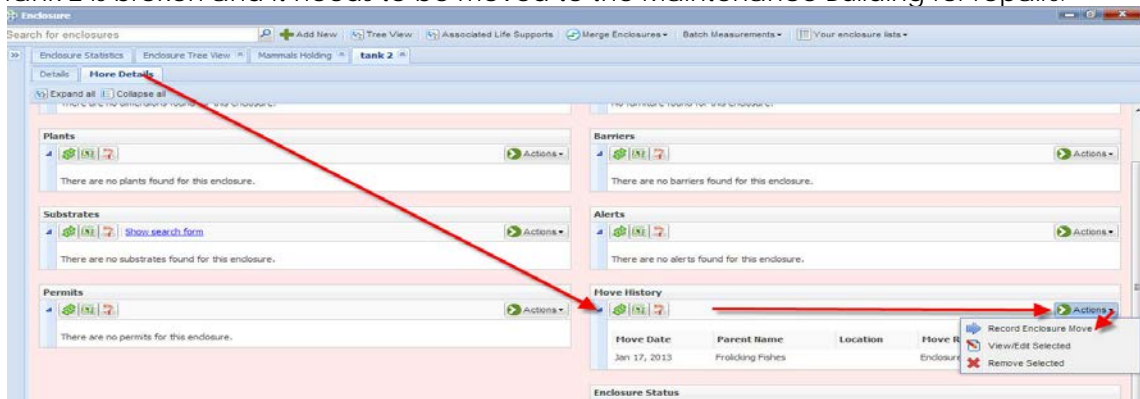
Tank 2 is broken and it needs to be moved to the maintenance building for repair.

Enclosure

Search for enclosures

Add New | Tree View | Associated Life Supports | Merge Enclosures | Batch Measurements | Your enclosure lists

Enclosure Statistics | Enclosure Tree View | Mammals Holding | tank 2

Details | More Details

Expand all | Collapse all

There are no dimensions found for this enclosure.

No furniture found for this enclosure.

Plants

Actions

There are no plants found for this enclosure.

Barriers

Actions

There are no barriers found for this enclosure.

Substrates

Show search form

Actions

There are no substrates found for this enclosure.

Alerts

Actions

There are no alerts found for this enclosure.

Permits

Actions

There are no permits for this enclosure.

Move History

Actions

| Move Date | Parent Name | Location | Move R |
|---|---|---|---|
| Jan 17, 2013 | Frolicking Fishes | | Enclosure |

Record Enclosure Move
View/Edit Selected
Remove Selected

Enclosure Status